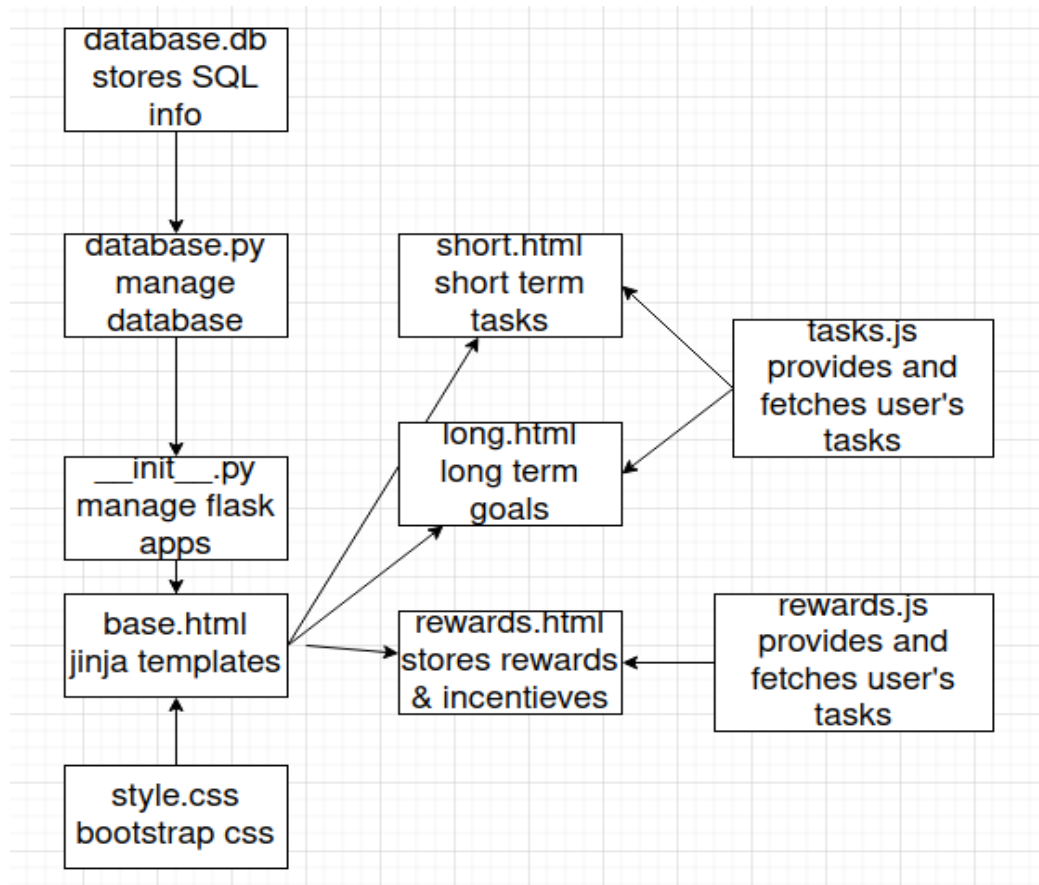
database.db stores SQL info

database.py manage database

__init__.py manage flask apps

base.html jinja templates

style.css bootstrap css

short.html short term tasks

long.html long term goals

rewards.html stores rewards & incentieves

tasks.js provides and fetches user's tasks

rewards.js provides and fetches user's tasks